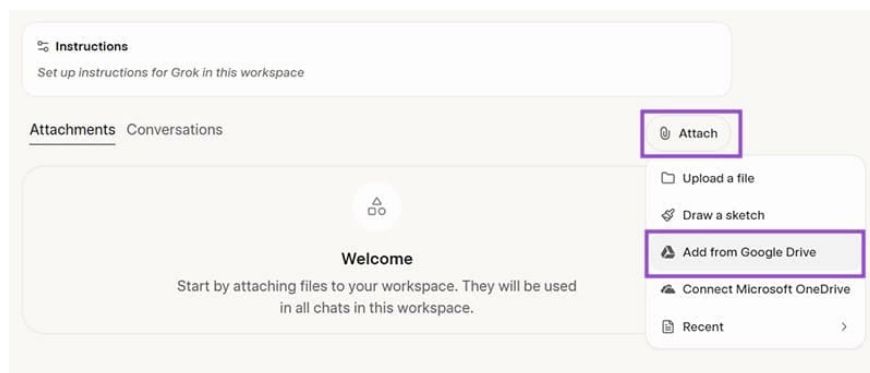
Instructions

Set up instructions for Grok in this workspace

Attachments Conversations

Attach

Upload a file

Draw a sketch

Add from Google Drive

Connect Microsoft OneDrive

Recent

Welcome

Start by attaching files to your workspace. They will be used in all chats in this workspace.